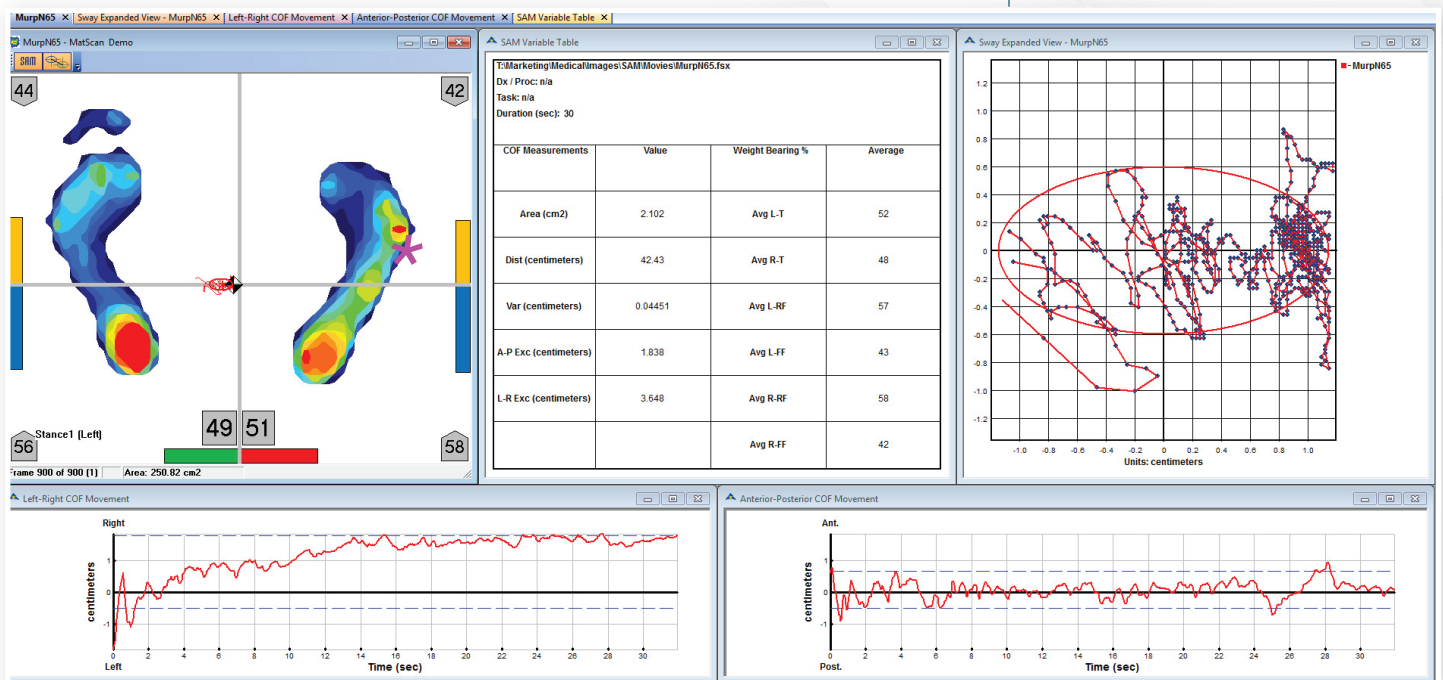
MurpN65 × | Sway Expanded View - MurpN65 × | Left-Right COF Movement × | Anterior-Posterior COF Movement × | SAM Variable Table ×

MurpN65 - MatScan Demo

SAM

44
42
56
58
Stance1 (Left)
49
51
Frame 900 of 900 (1)
Area: 250.82 cm2

SAM Variable Table

T:\Marketing\Medical\Images\SAM\Movies\MurpN65.fsx
Dx / Proc: n/a
Task: n/a
Duration (sec): 30

| COF Measurements | Value | Weight Bearing % | Average |
|---|---|---|---|
| Area (cm2) | 2.102 | Avg L-T | 52 |
| Dist (centimeters) | 42.43 | Avg R-T | 48 |
| Var (centimeters) | 0.04451 | Avg L-RF | 57 |
| A-P Exc (centimeters) | 1.838 | Avg L-FF | 43 |
| L-R Exc (centimeters) | 3.648 | Avg R-RF | 58 |
| | | Avg R-FF | 42 |

Sway Expanded View - MurpN65

MurpN65

1.2
1.0
0.8
0.6
0.4
0.2
0
-0.2
-0.4
-0.6
-0.8
-1.0
-1.2
-1.0 -0.8 -0.6 -0.4 -0.2 0 0.2 0.4 0.6 0.8 1.0
Units: centimeters

Left-Right COF Movement

Right
centimeters
Left
0 2 4 6 8 10 12 14 16 18 20 22 24 26 28 30
Time (sec)

Anterior-Posterior COF Movement

Ant.
1
0
-1
centimeters
Post.
0 2 4 6 8 10 12 14 16 18 20 22 24 26 28 30
Time (sec)